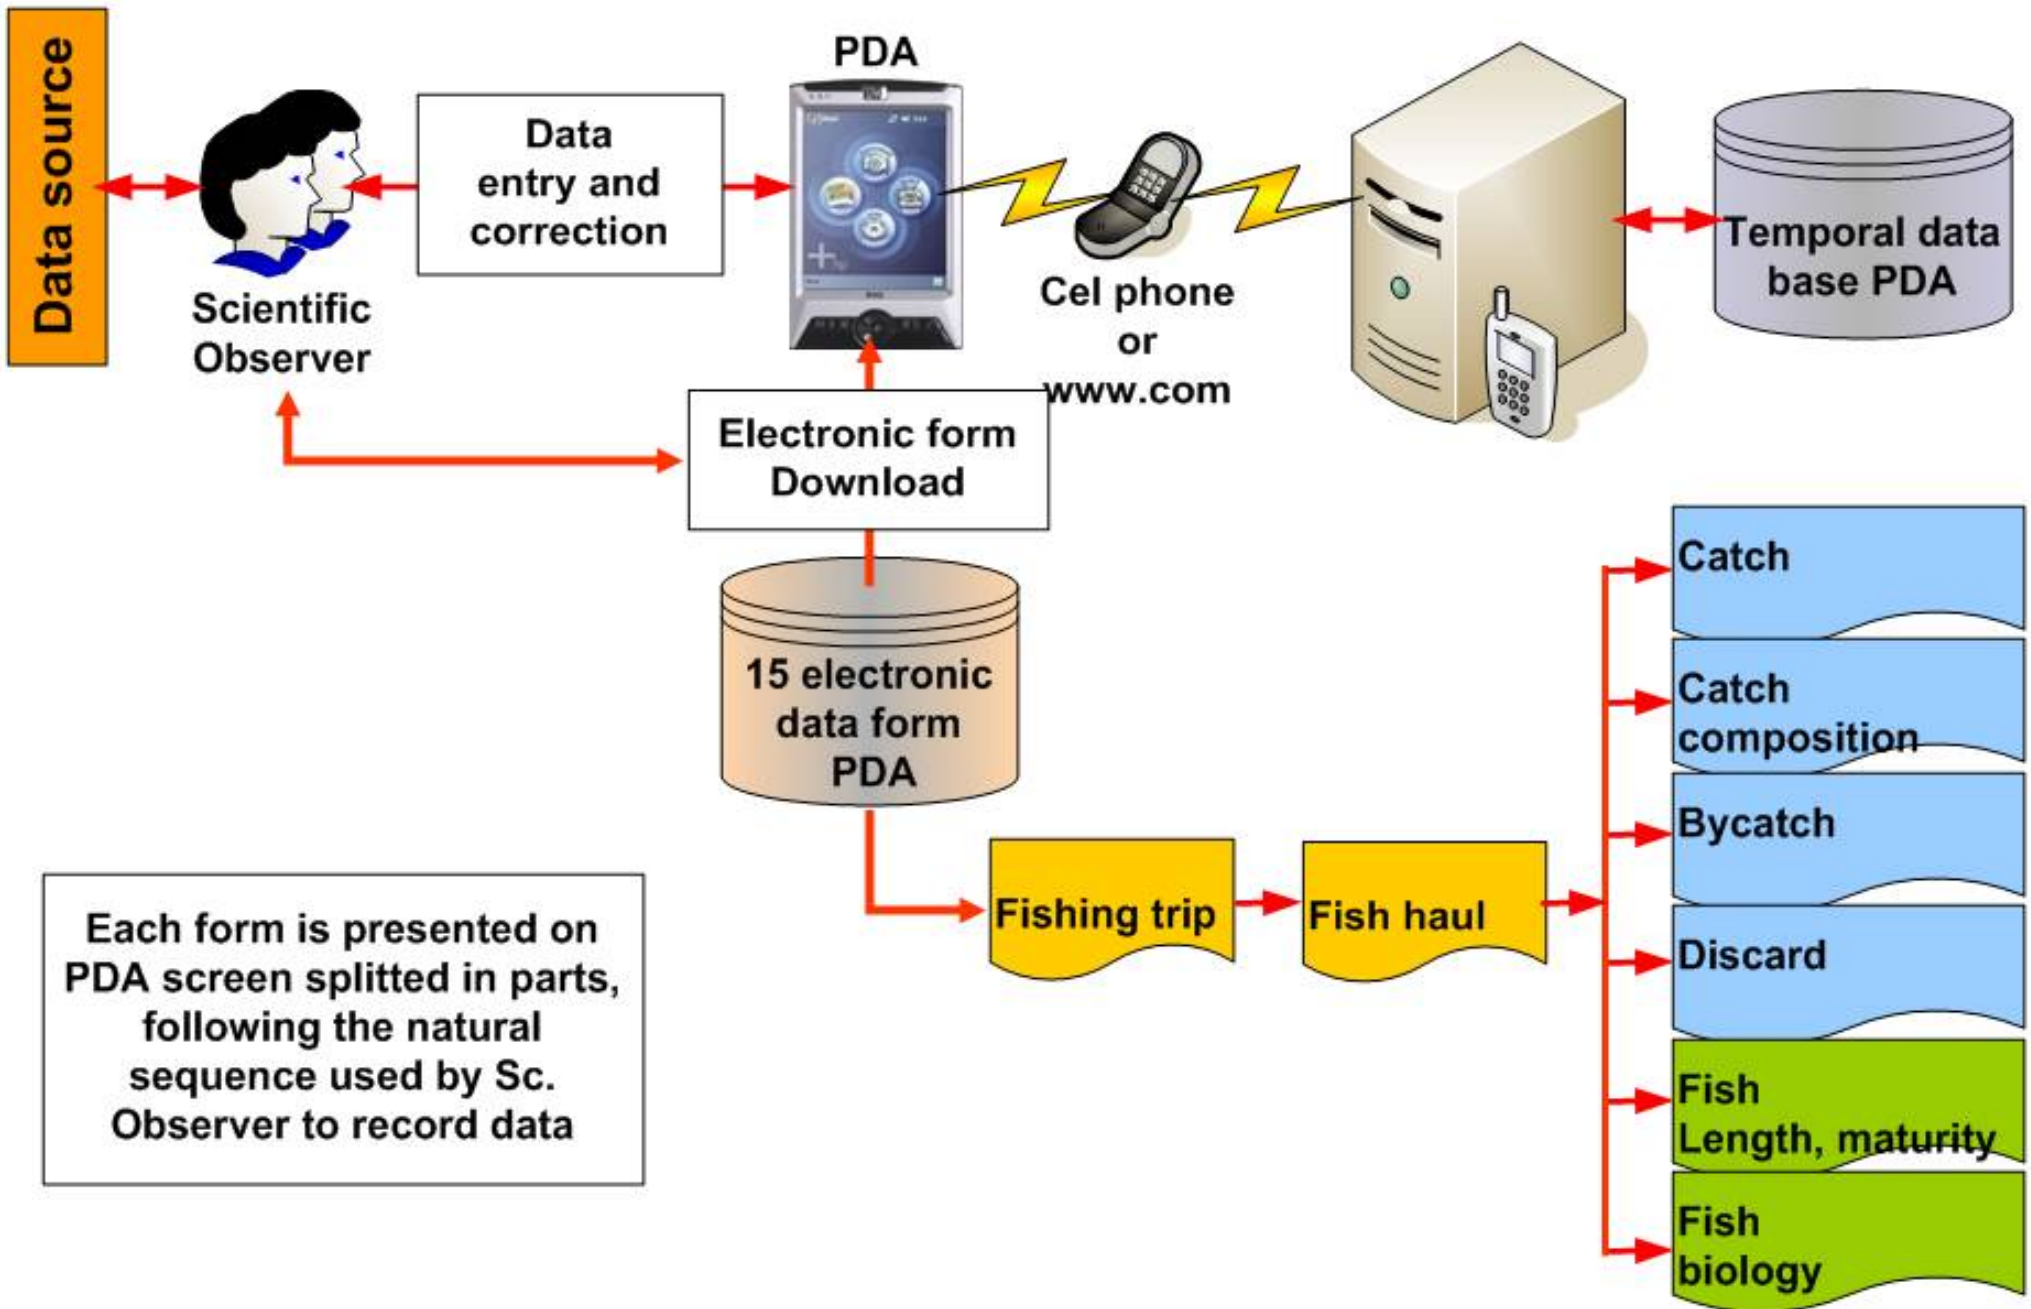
Data source

Scientific Observer

Data entry and correction

PDA

Cel phone or www.com

Temporal data base PDA

Electronic form Download

15 electronic data form PDA

Catch

Catch composition

Bycatch

Discard

Fish Length, maturity

Fish biology

Fishing trip

Fish haul

Each form is presented on PDA screen splitted in parts, following the natural sequence used by Sc. Observer to record data